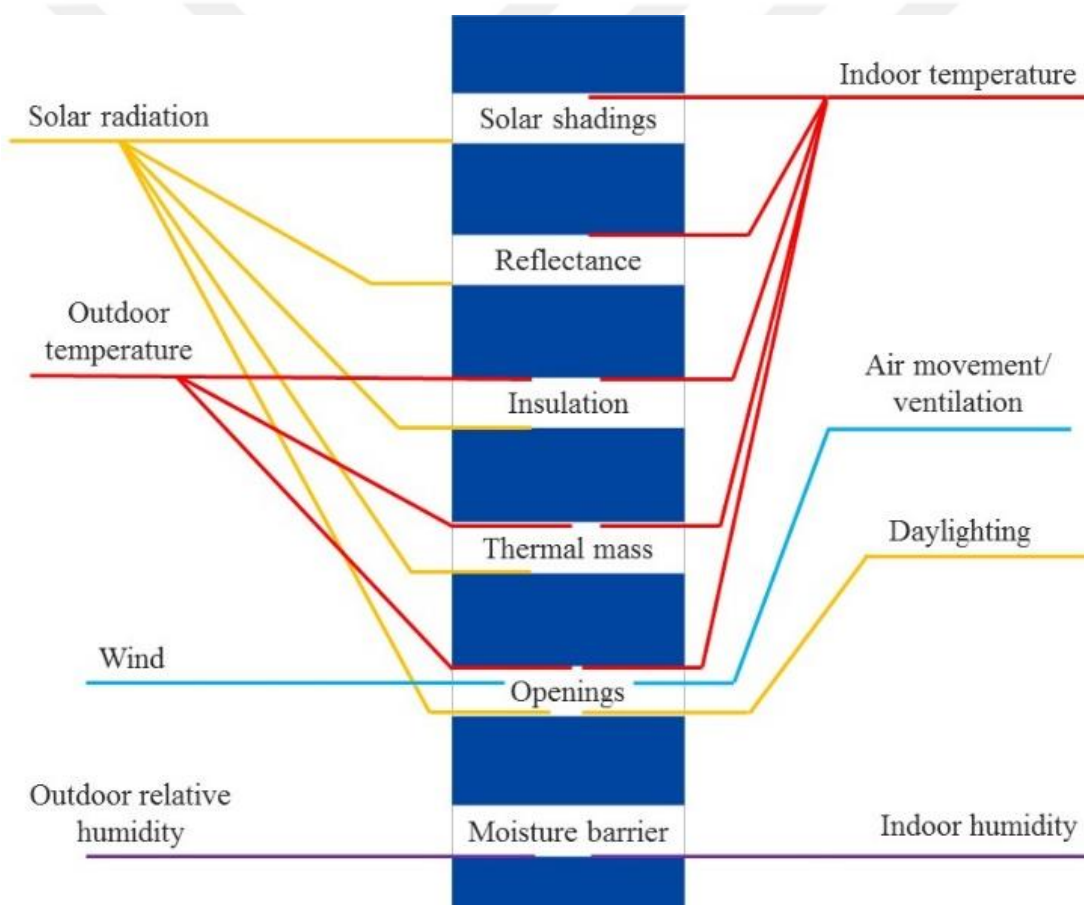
Indoor temperature

Solar radiation

Solar shadings

Reflectance

Outdoor temperature

Insulation

Air movement/ ventilation

Thermal mass

Daylighting

Wind

Openings

Outdoor relative humidity

Moisture barrier

Indoor humidity